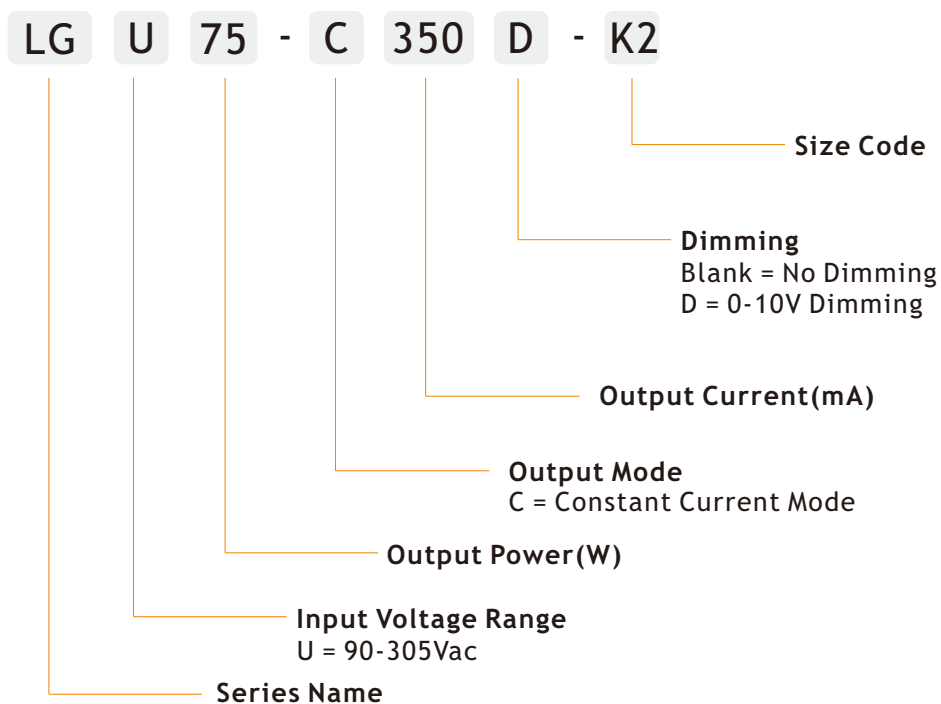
LG U 75 - C 350 D - K2

Size Code

Dimming
Blank = No Dimming
D = 0-10V Dimming

Output Current(mA)

Output Mode
C = Constant Current Mode

Output Power(W)

Input Voltage Range
U = 90-305Vac

Series Name